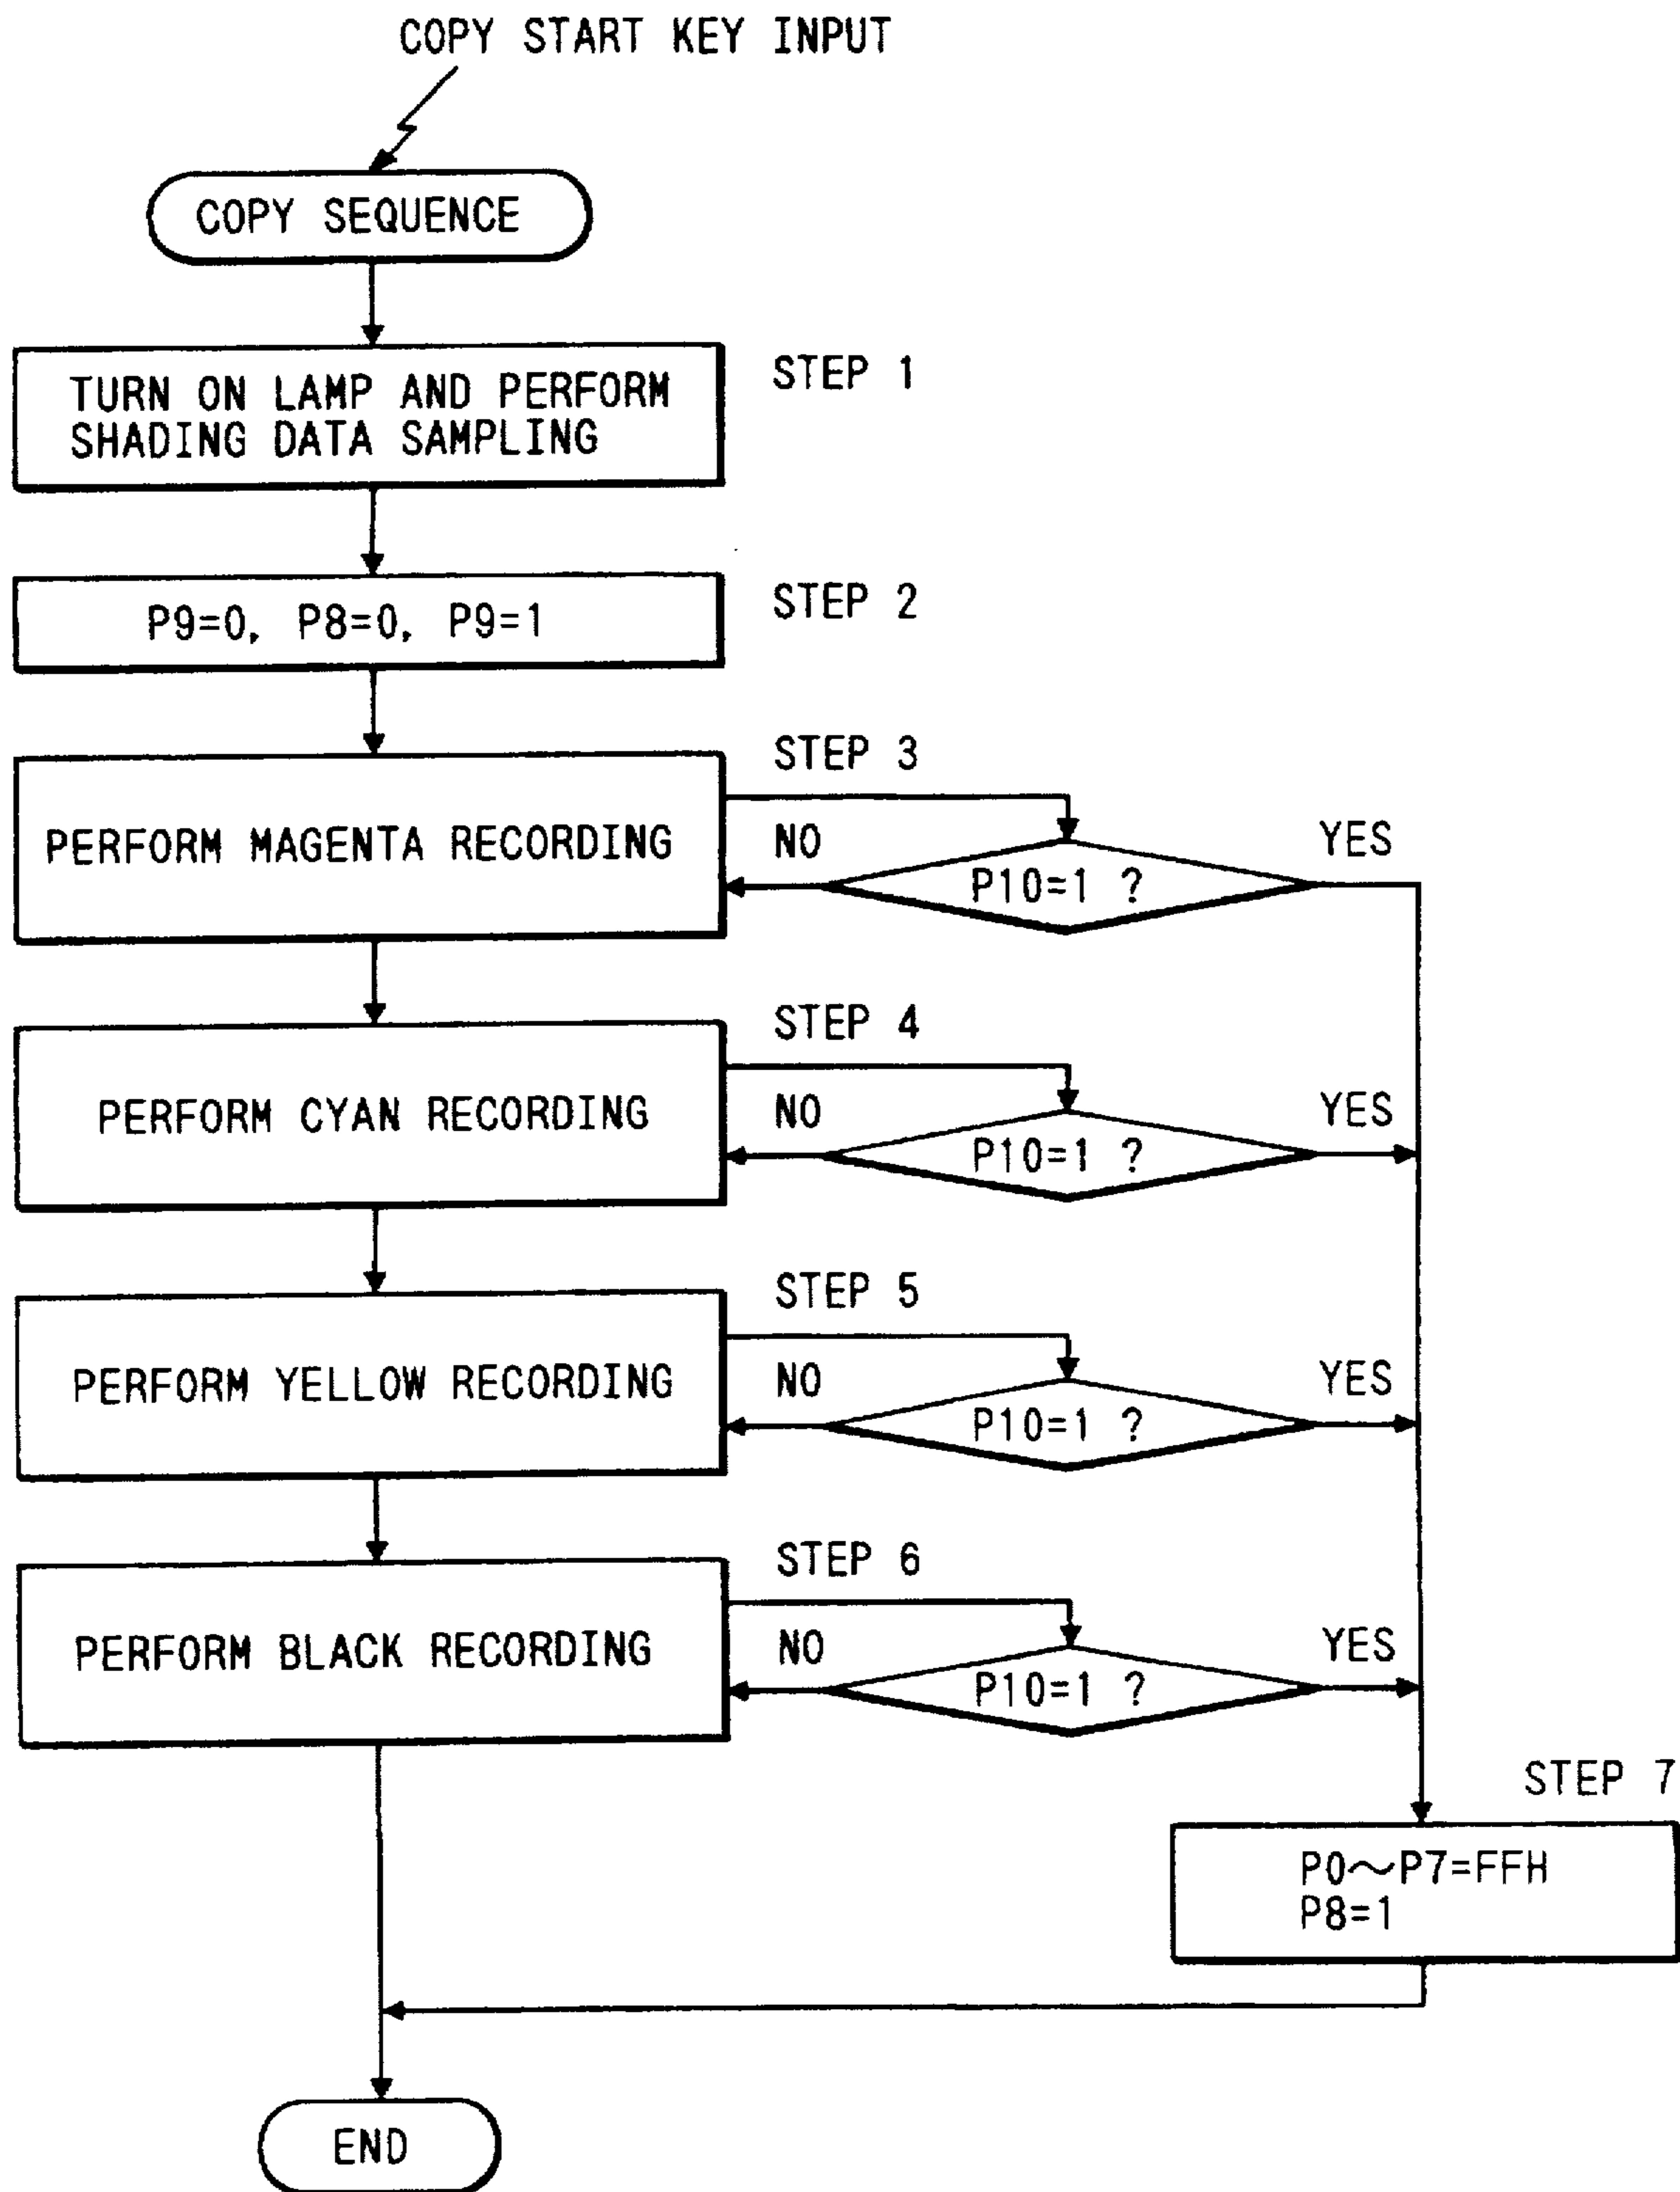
COPY START KEY INPUT

COPY SEQUENCE

TURN ON LAMP AND PERFORM SHADING DATA SAMPLING

STEP 1

P9=0, P8=0, P9=1

STEP 2

STEP 3

PERFORM MAGENTA RECORDING

NO

P10=1 ?

YES

STEP 4

PERFORM CYAN RECORDING

NO

P10=1 ?

YES

STEP 5

PERFORM YELLOW RECORDING

NO

P10=1 ?

YES

STEP 6

PERFORM BLACK RECORDING

NO

P10=1 ?

YES

STEP 7

P0~P7=FFH
P8=1

END